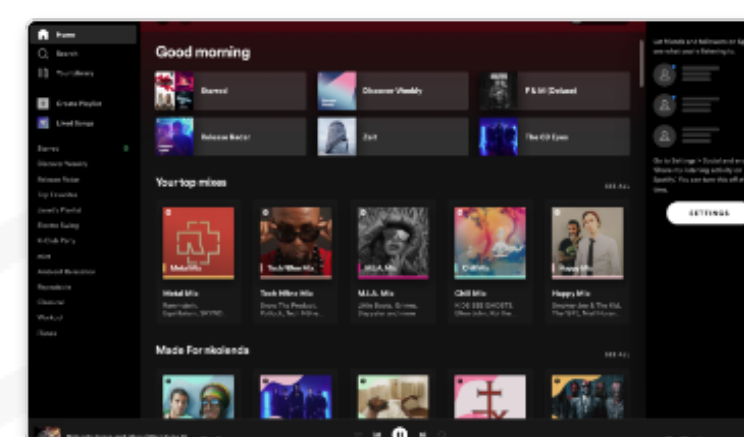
Home
Search
Your Library
Create Playlist
Liked Songs

Good morning

Starred
Discover Weekly
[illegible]
Release Radar
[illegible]
The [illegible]

Your top mixes
SEE ALL

Metal Mix
Tech House Mix
M.I.A. Mix
Chill Mix
Happy Mix

Metal Mix
Tech House Mix
M.I.A. Mix
Chill Mix
Happy Mix

Made For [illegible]
SEE ALL

SETTINGS